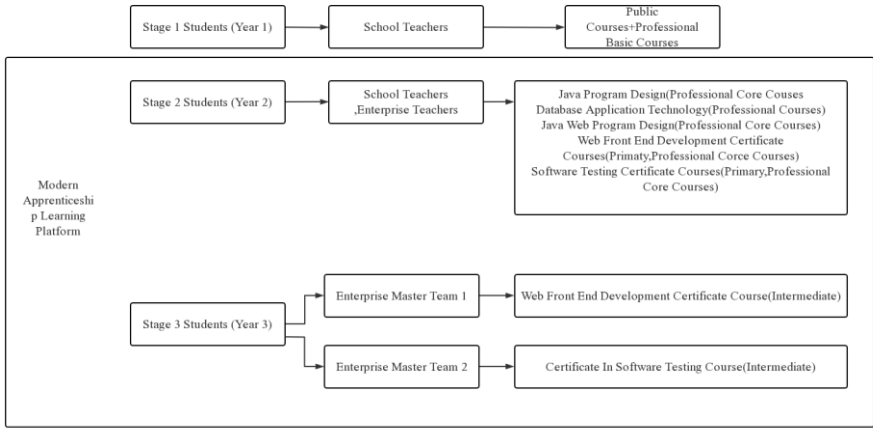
Stage 1 Students (Year 1)

School Teachers

Public Courses+Professional Basic Courses

Stage 2 Students (Year 2)

School Teachers ,Enterprise Teachers

Java Program Design(Professional Core Couses
Database Application Technology(Professional Courses)
Java Web Program Design(Professional Core Courses)
Web Front End Development Certificate Courses(Primaty,Professional Corce Courses)
Software Testing Certificate Courses(Primary,Professional Core Courses)

Modern Apprenticeship Learning Platform

Stage 3 Students (Year 3)

Enterprise Master Team 1

Web Front End Development Certificate Course(Intermediate)

Enterprise Master Team 2

Certificate In Software Testing Course(Intermediate)